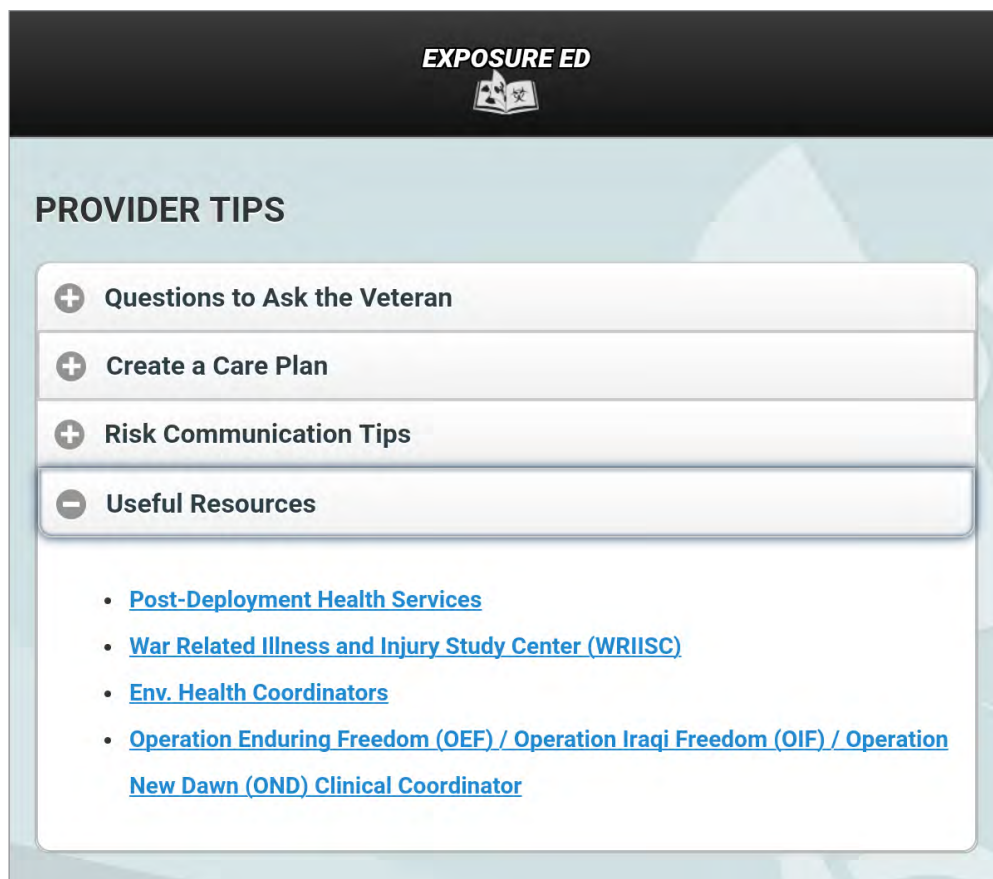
EXPOSURE ED

PROVIDER TIPS

Questions to Ask the Veteran

Create a Care Plan

Risk Communication Tips

Useful Resources

- Post-Deployment Health Services
- War Related Illness and Injury Study Center (WRIISC)
- Env. Health Coordinators
- Operation Enduring Freedom (OEF) / Operation Iraqi Freedom (OIF) / Operation New Dawn (OND) Clinical Coordinator